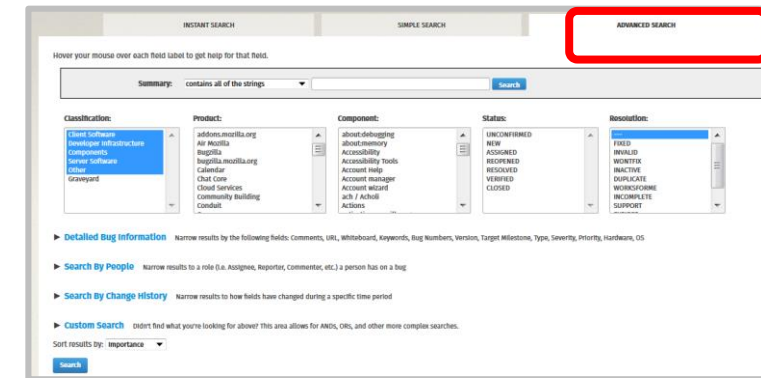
INSTANT SEARCH

SIMPLE SEARCH

ADVANCED SEARCH

Hover your mouse over each field label to get help for that field.

Summary: contains all of the strings

Search

Classification:
Client Software
Developer Infrastructure
Components
Server Software
Other
Graveyard

Product:
addons.mozilla.org
Air Mozilla
Bugzilla
bugzilla.mozilla.org
Calendar
Chat Core
Cloud Services
Community Building
Conduit

Component:
about:debugging
about:memory
Accessibility
Accessibility Tools
Account Help
Account manager
Account wizard
ach / Acholi
Actions

Status:
UNCONFIRMED
NEW
ASSIGNED
REOPENED
RESOLVED
VERIFIED
CLOSED

Resolution:
---
FIXED
INVALID
WONTFIX
INACTIVE
DUPLICATE
WORKSFORME
INCOMPLETE
SUPPORT

▶ Detailed Bug Information Narrow results by the following fields: Comments, URL, Whiteboard, Keywords, Bug Numbers, Version, Target Milestone, Type, Severity, Priority, Hardware, OS

▶ Search By People Narrow results to a role (i.e. Assignee, Reporter, Commenter, etc.) a person has on a bug

▶ Search By Change History Narrow results to how fields have changed during a specific time period

▶ Custom Search Didn't find what you're looking for above? This area allows for ANDs, ORs, and other more complex searches.

Sort results by: Importance

Search